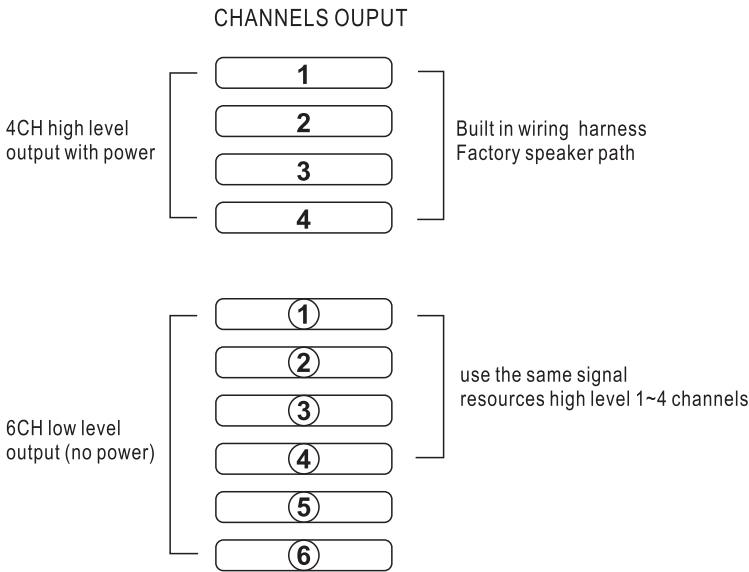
CHANNELS OUPUT

4CH high level output with power

1

2

3

4

Built in wiring harness Factory speaker path

6CH low level output (no power)

①

②

③

④

⑤

⑥

use the same signal resources high level 1~4 channels